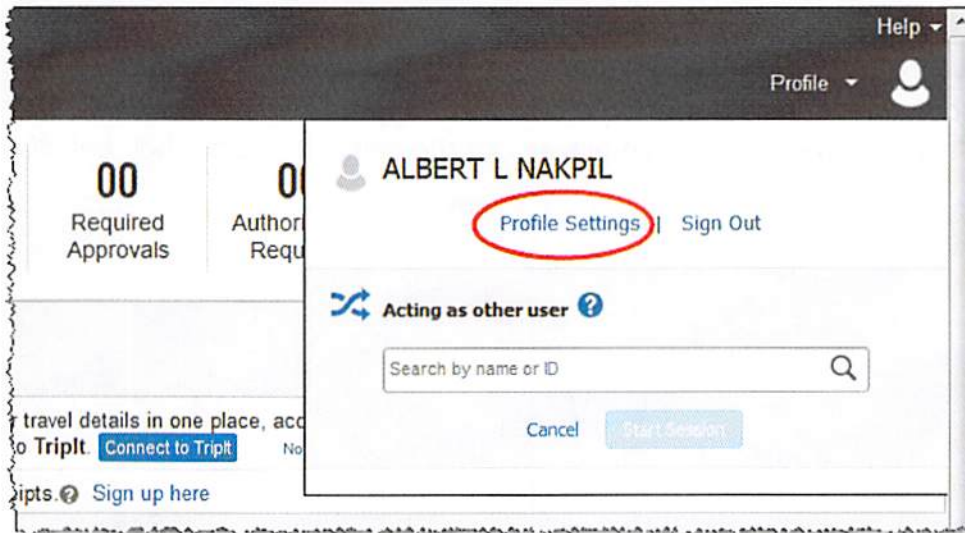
Help

Profile

00
Required Approvals

00
Authori
Requ

ALBERT L NAKPIL

Profile Settings | Sign Out

Acting as other user

Search by name or ID

Cancel Start Session

r travel details in one place, acc
to TripIt. Connect to TripIt No

ipts. Sign up here